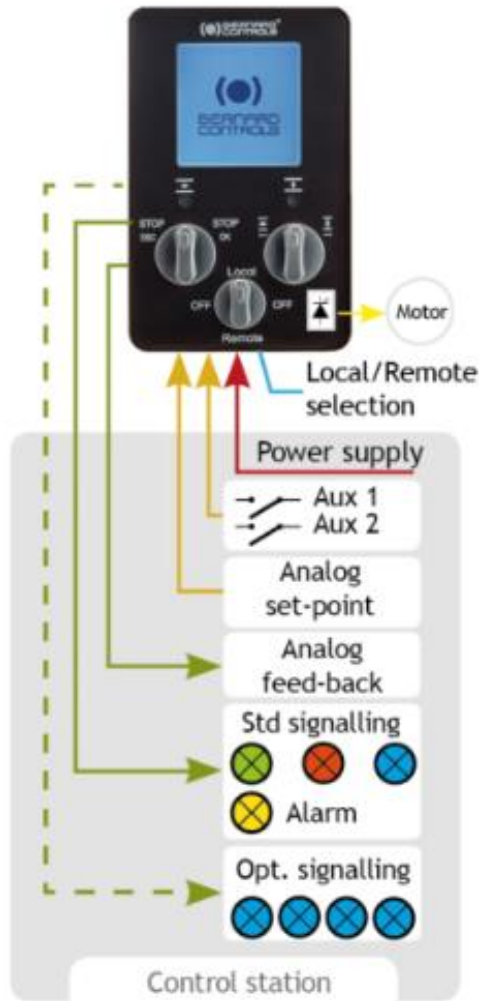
BERNARD CONTROLS

BERNARD CONTROLS

STOP DEC

STOP OK

Local

OFF

OFF

Remote

Motor

Local/Remote selection

Power supply

Aux 1

Aux 2

Analog set-point

Analog feed-back

Std signalling

Alarm

Opt. signalling

Control station